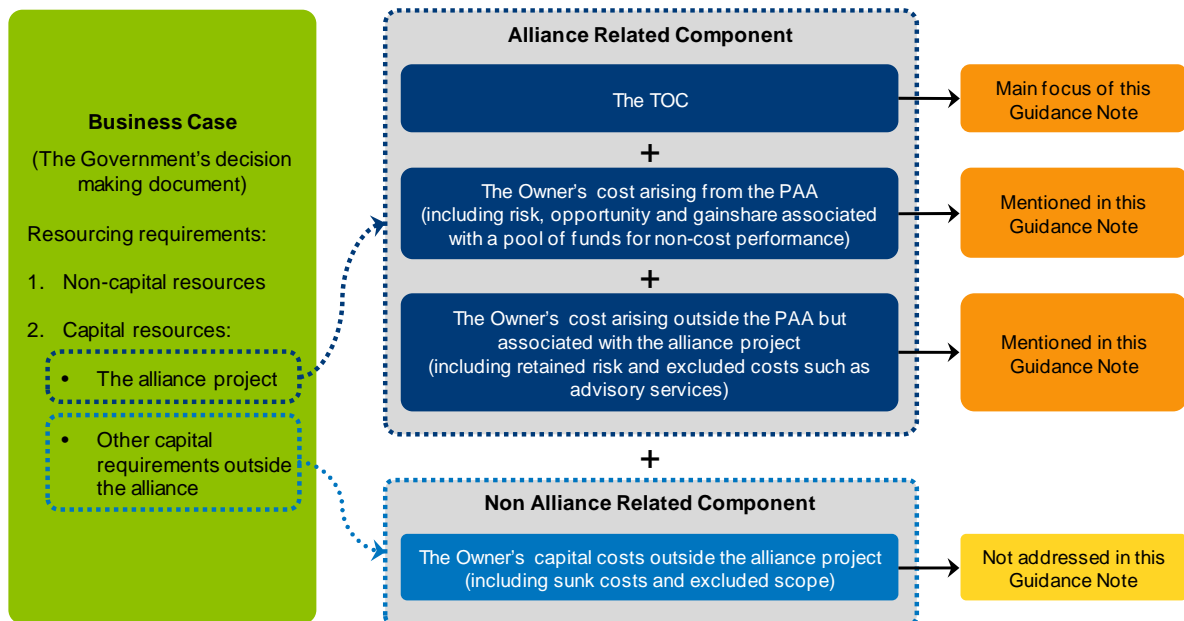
Business Case

(The Government's decision making document)

Resourcing requirements:

1. Non-capital resources

2. Capital resources:

• The alliance project

• Other capital requirements outside the alliance

Alliance Related Component

The TOC

+

The Owner's cost arising from the PAA (including risk, opportunity and gainshare associated with a pool of funds for non-cost performance)

+

The Owner's cost arising outside the PAA but associated with the alliance project (including retained risk and excluded costs such as advisory services)

Main focus of this Guidance Note

Mentioned in this Guidance Note

Mentioned in this Guidance Note

+

Non Alliance Related Component

The Owner's capital costs outside the alliance project (including sunk costs and excluded scope)

Not addressed in this Guidance Note